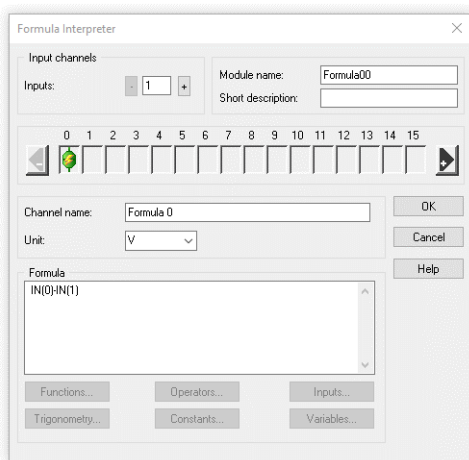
Formula Interpreter

Input channels

Inputs: - 1 +

Module name: Formula00

Short description:

0 1 2 3 4 5 6 7 8 9 10 11 12 13 14 15

Channel name: Formula 0

Unit: V

OK

Cancel

Help

Formula

IN(0)-IN(1)

Functions...

Operators...

Inputs...

Trigonometry...

Constants...

Variables...